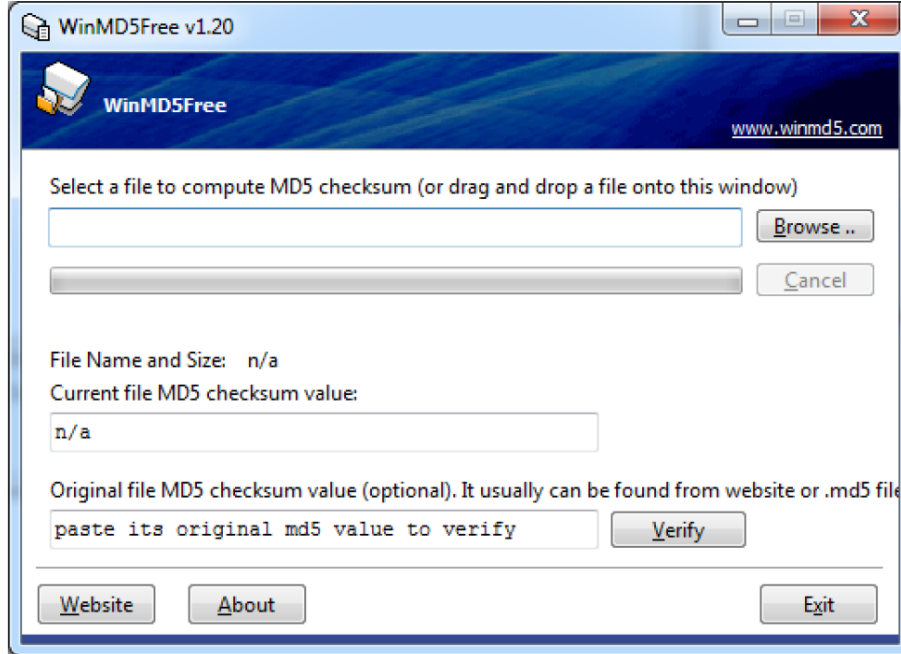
WinMD5Free v1.20

WinMD5Free

www.winmd5.com

Select a file to compute MD5 checksum (or drag and drop a file onto this window)

Browse ..

Cancel

File Name and Size: n/a

Current file MD5 checksum value:

n/a

Original file MD5 checksum value (optional). It usually can be found from website or .md5 file

paste its original md5 value to verify

Verify

Website

About

Exit